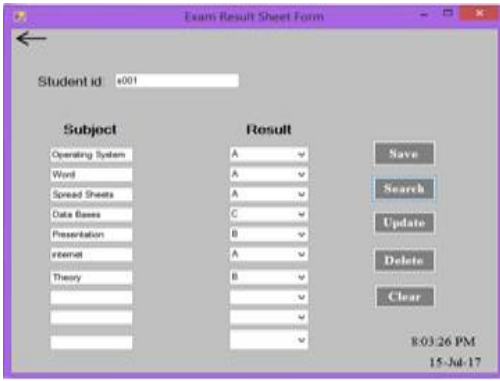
Exam Result Sheet Form

Student id: s001

Subject

Result

Operating System
Word
Spread Sheets
Data Bases
Presentation
internet
Theory

A
A
A
C
B
A
B

Save

Search

Update

Delete

Clear

8:03:26 PM

15-Jul-17